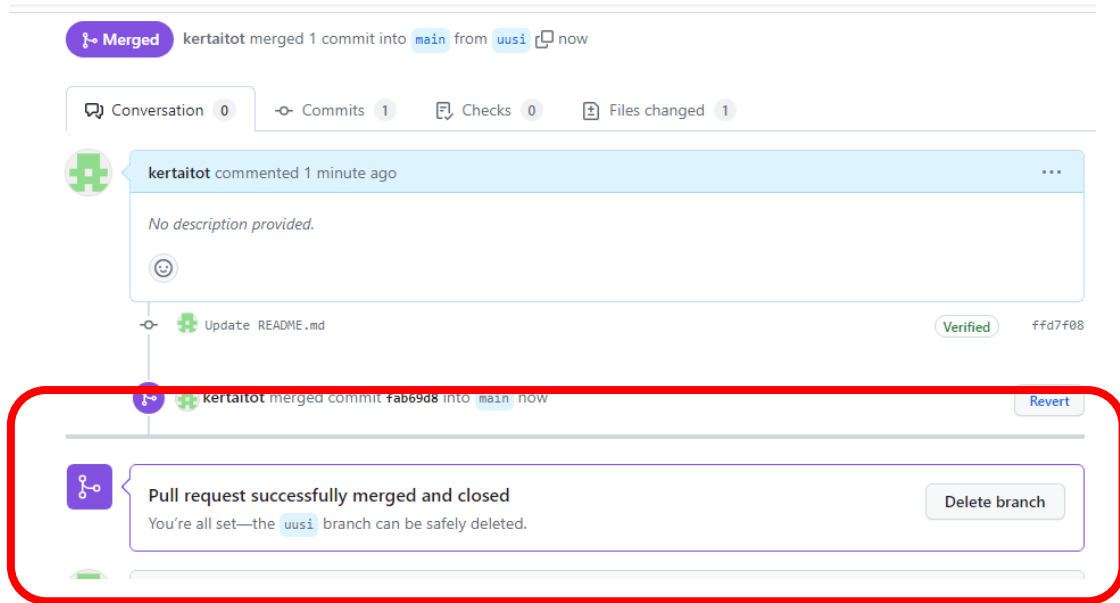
Merged kertaitot merged 1 commit into main from uusi now

Conversation 0 Commits 1 Checks 0 Files changed 1

kertaitot commented 1 minute ago ···

No description provided.

Update README.md Verified ffd7f08

kertaitot merged commit fab69d8 into main now Revert

Pull request successfully merged and closed

You're all set—the uusi branch can be safely deleted.

Delete branch